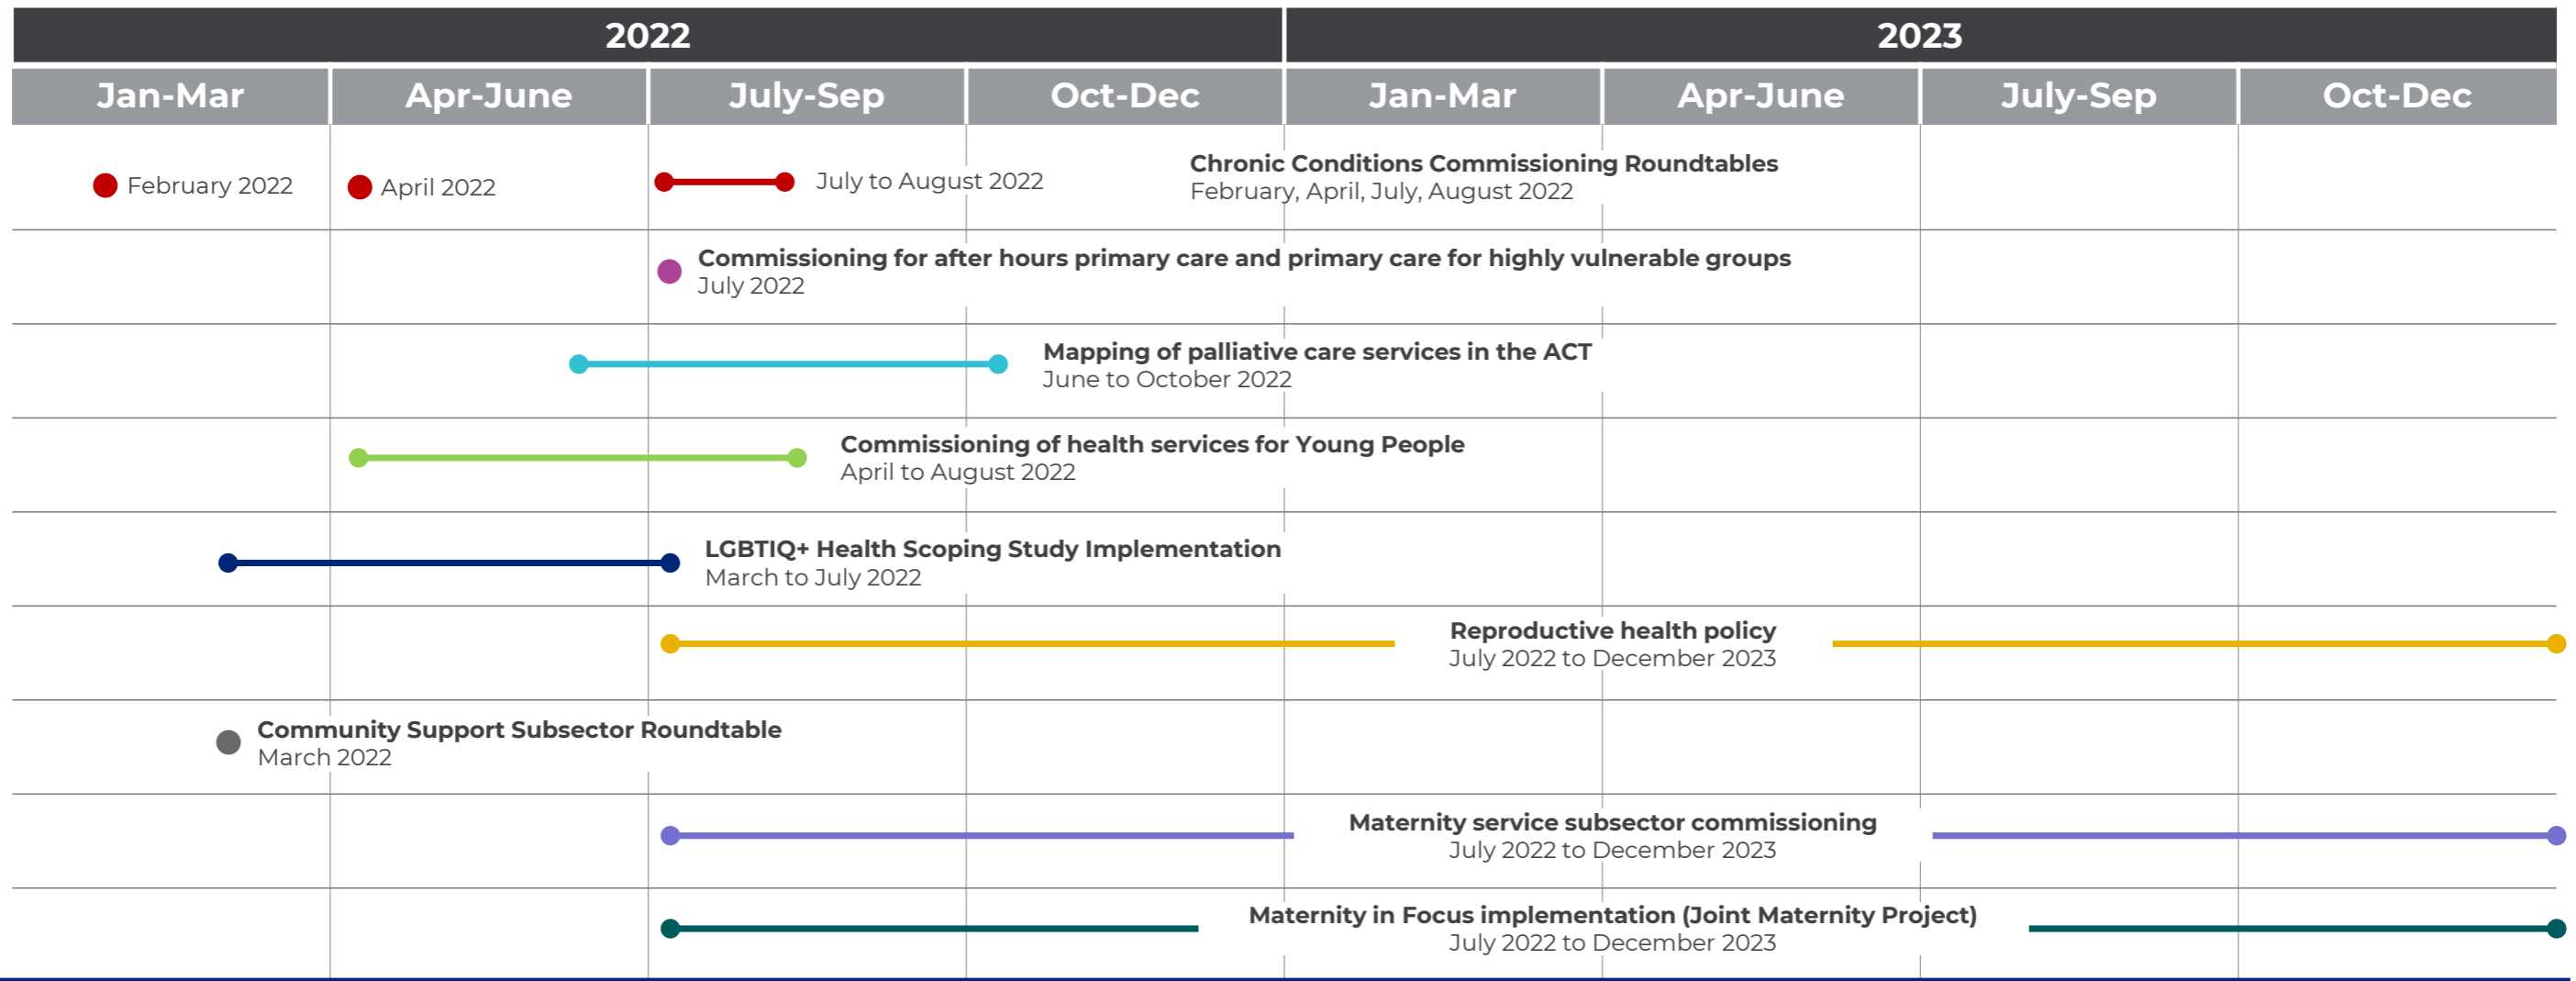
2022

2023

Jan-Mar

Apr-June

July-Sep

Oct-Dec

Jan-Mar

Apr-June

July-Sep

Oct-Dec

February 2022

April 2022

July to August 2022

Chronic Conditions Commissioning Roundtables
February, April, July, August 2022

Commissioning for after hours primary care and primary care for highly vulnerable groups
July 2022

Mapping of palliative care services in the ACT
June to October 2022

Commissioning of health services for Young People
April to August 2022

LGBTIQ+ Health Scoping Study Implementation
March to July 2022

Reproductive health policy
July 2022 to December 2023

Community Support Subsector Roundtable
March 2022

Maternity service subsector commissioning
July 2022 to December 2023

Maternity in Focus implementation (Joint Maternity Project)
July 2022 to December 2023